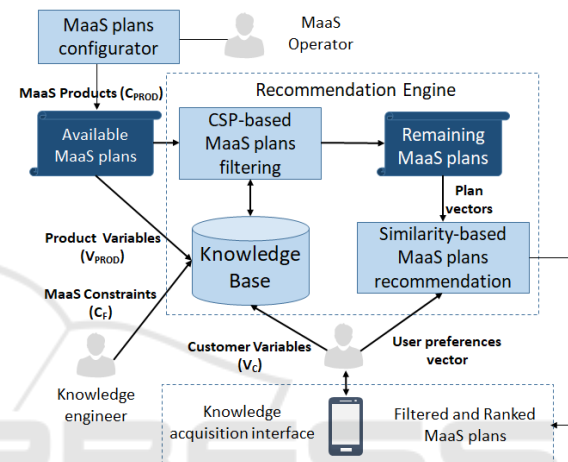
MaaS plans configurator

MaaS Operator

MaaS Products ($C_{PROD}$)

Recommendation Engine

Available MaaS plans

CSP-based MaaS plans filtering

Remaining MaaS plans

Plan vectors

Product Variables ($V_{PROD}$)

Knowledge Base

Similarity-based MaaS plans recommendation

MaaS Constraints ($C_F$)

Customer Variables ($V_C$)

User preferences vector

Knowledge engineer

Knowledge acquisition interface

Filtered and Ranked MaaS plans